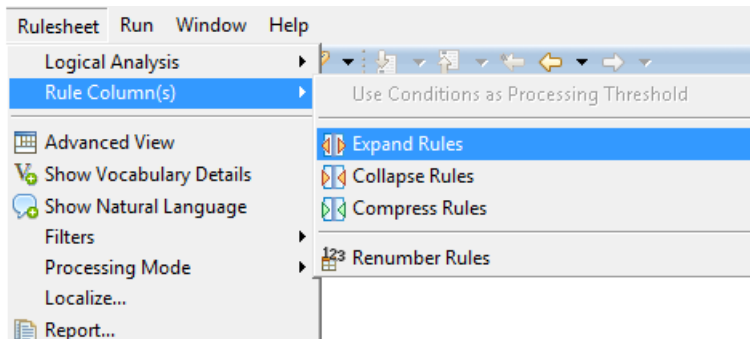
Rulesheet Run Window Help

Logical Analysis
Rule Column(s)
Advanced View
Show Vocabulary Details
Show Natural Language
Filters
Processing Mode
Localize...
Report...

Use Conditions as Processing Threshold
Expand Rules
Collapse Rules
Compress Rules
Renumber Rules